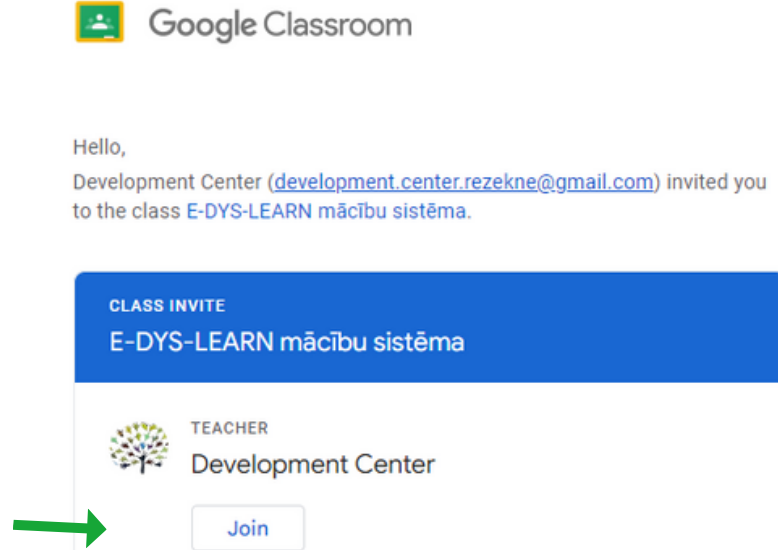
Google Classroom

Hello,
Development Center (development.center.rezekne@gmail.com) invited you to the class E-DYS-LEARN mācību sistēma.

CLASS INVITE
E-DYS-LEARN mācību sistēma

TEACHER
Development Center

Join